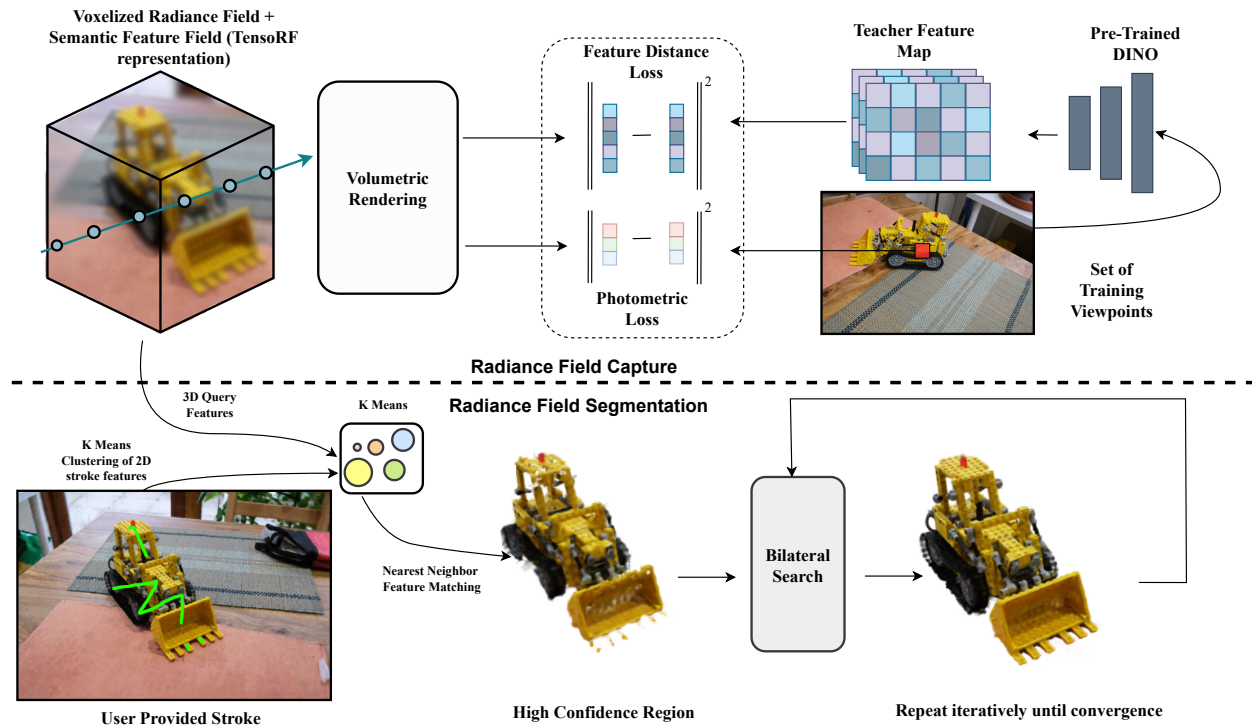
Voxelized Radiance Field + Semantic Feature Field (TensoRF representation)

Volumetric Rendering

Feature Distance Loss

$\left\| \quad - \quad \right\|^2$

$\left\| \quad - \quad \right\|^2$

Photometric Loss

Teacher Feature Map

Pre-Trained DINO

Set of Training Viewpoints

Radiance Field Capture

3D Query Features

K Means

Radiance Field Segmentation

K Means Clustering of 2D stroke features

Nearest Neighbor Feature Matching

Bilateral Search

User Provided Stroke

High Confidence Region

Repeat iteratively until convergence